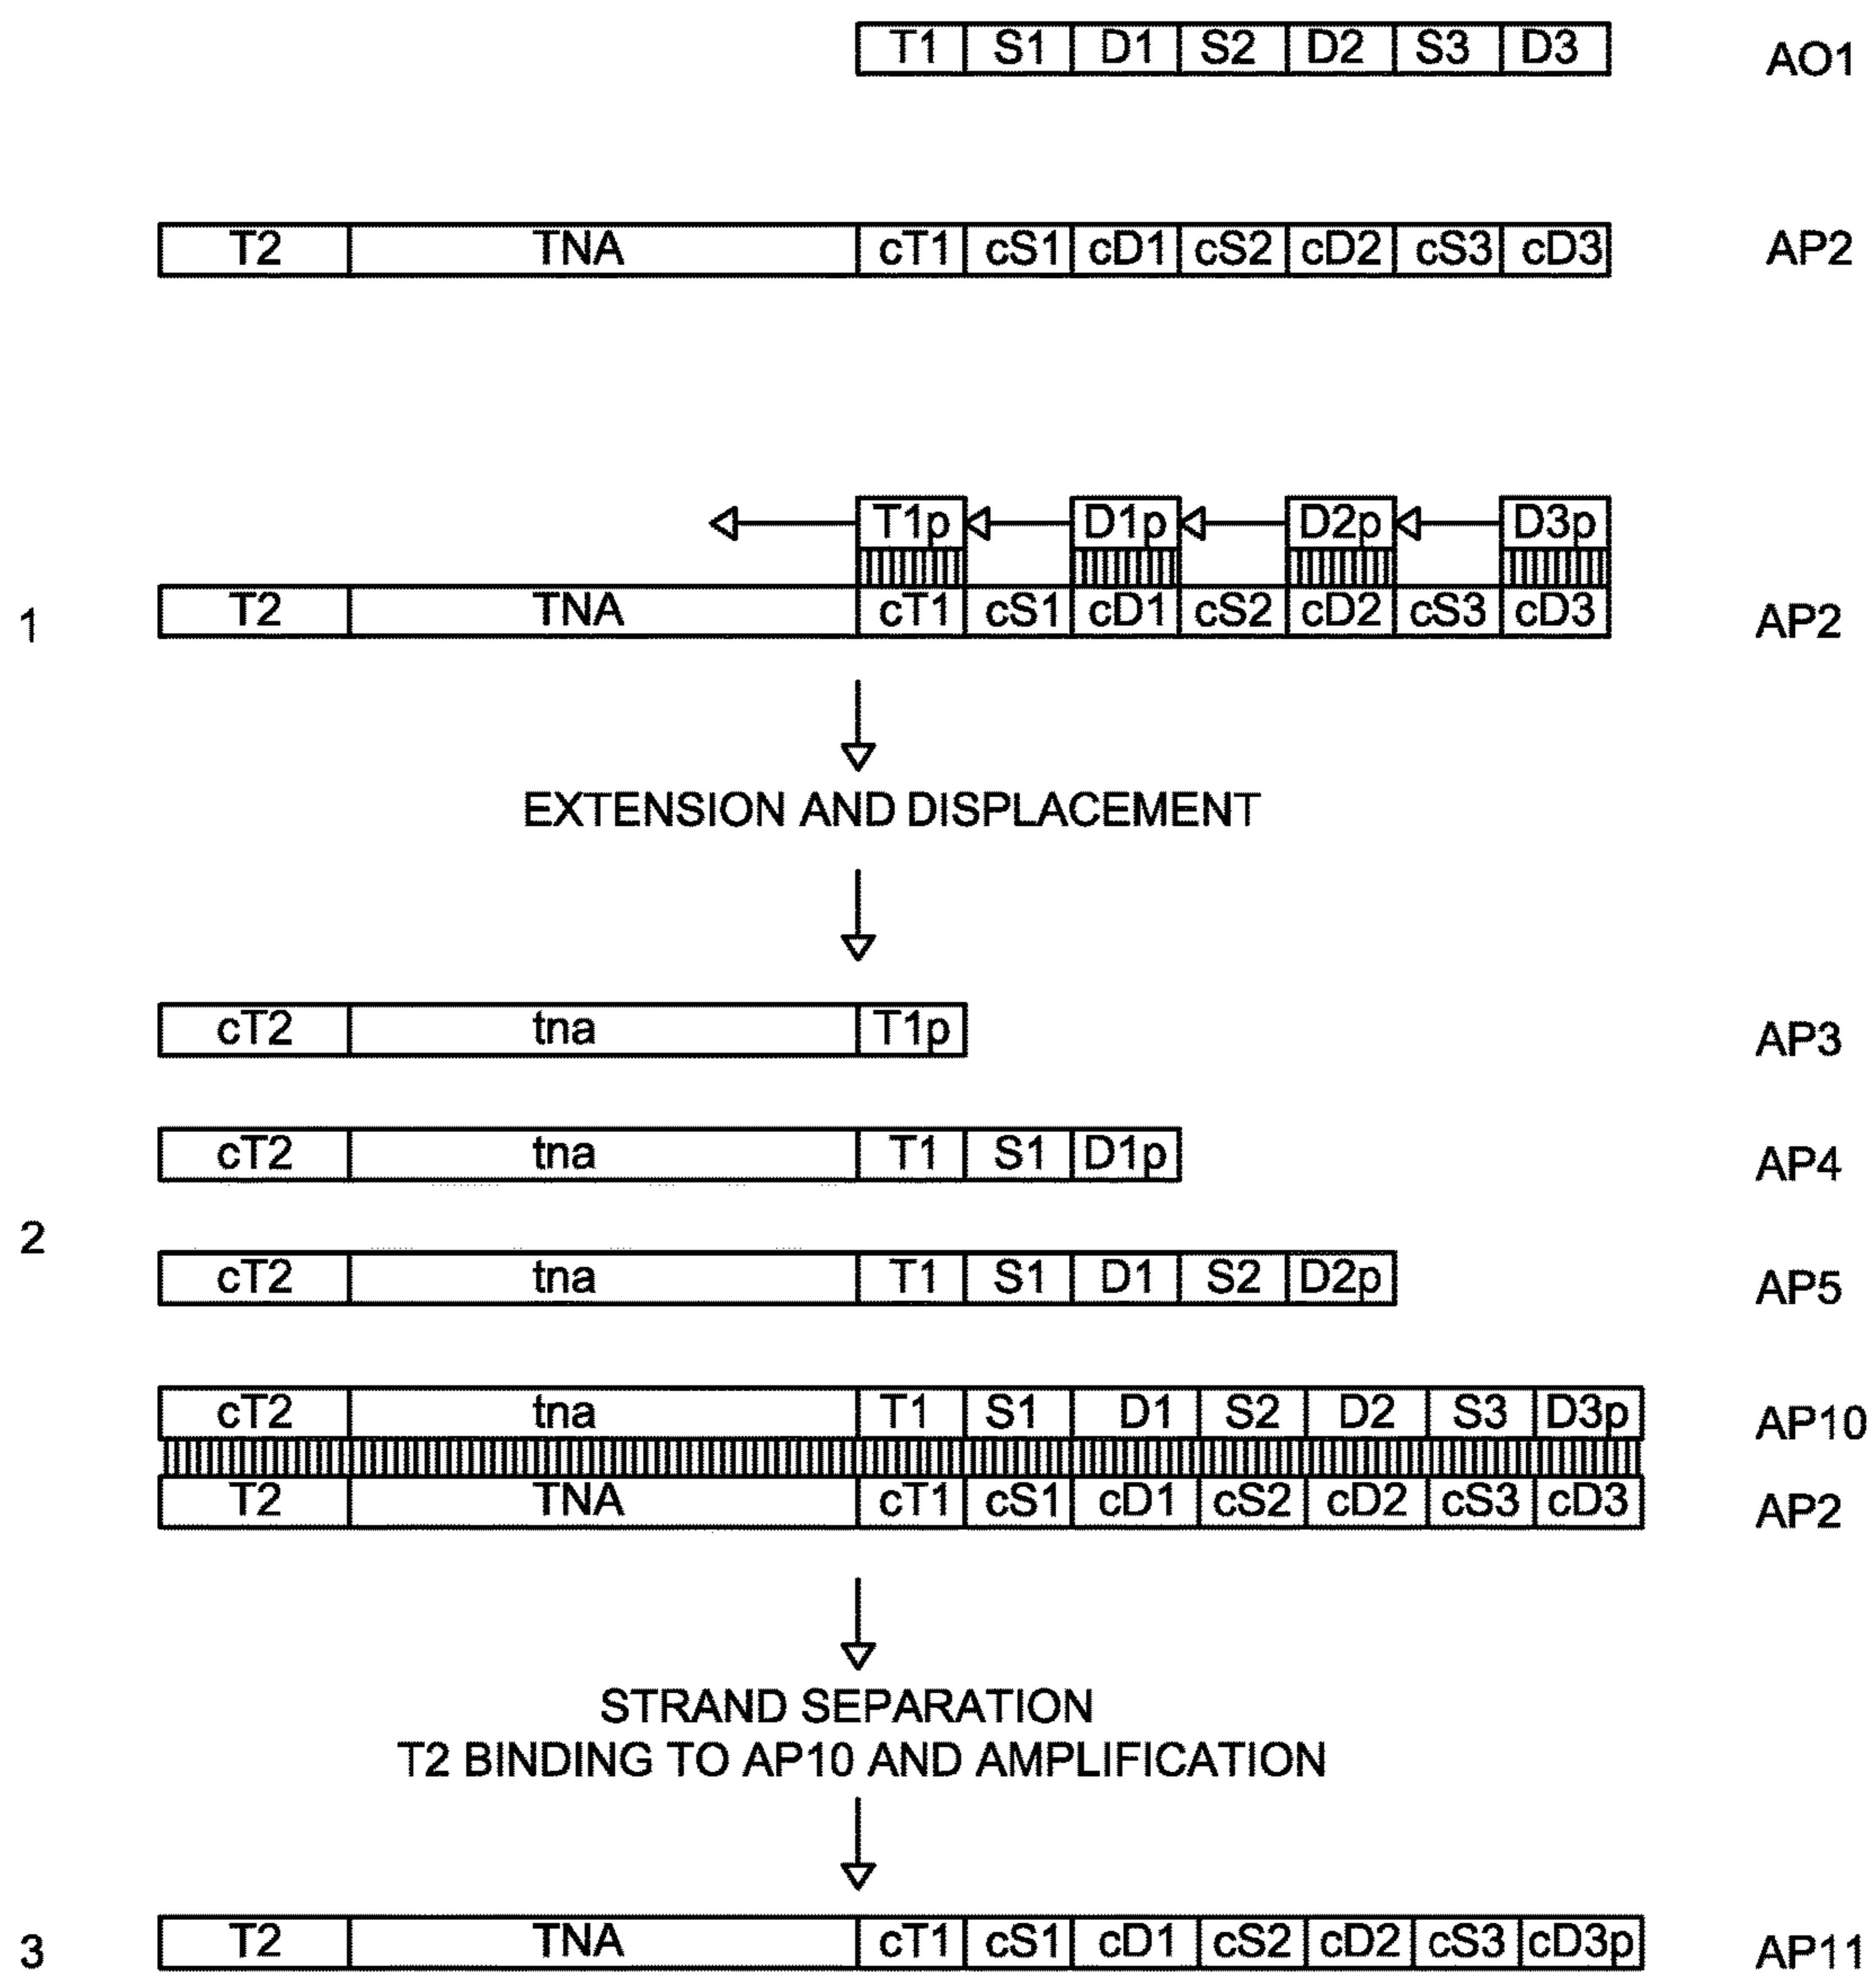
T1 S1 D1 S2 D2 S3 D3 AO1

T2 TNA cT1 cS1 cD1 cS2 cD2 cS3 cD3 AP2

T1p D1p D2p D3p

1 T2 TNA cT1 cS1 cD1 cS2 cD2 cS3 cD3 AP2

EXTENSION AND DISPLACEMENT

cT2 tna T1p AP3

cT2 tna T1 S1 D1p AP4

2

cT2 tna T1 S1 D1 S2 D2p AP5

cT2 tna T1 S1 D1 S2 D2 S3 D3p AP10

T2 TNA cT1 cS1 cD1 cS2 cD2 cS3 cD3 AP2

STRAND SEPARATION
T2 BINDING TO AP10 AND AMPLIFICATION

3 T2 TNA cT1 cS1 cD1 cS2 cD2 cS3 cD3p AP11